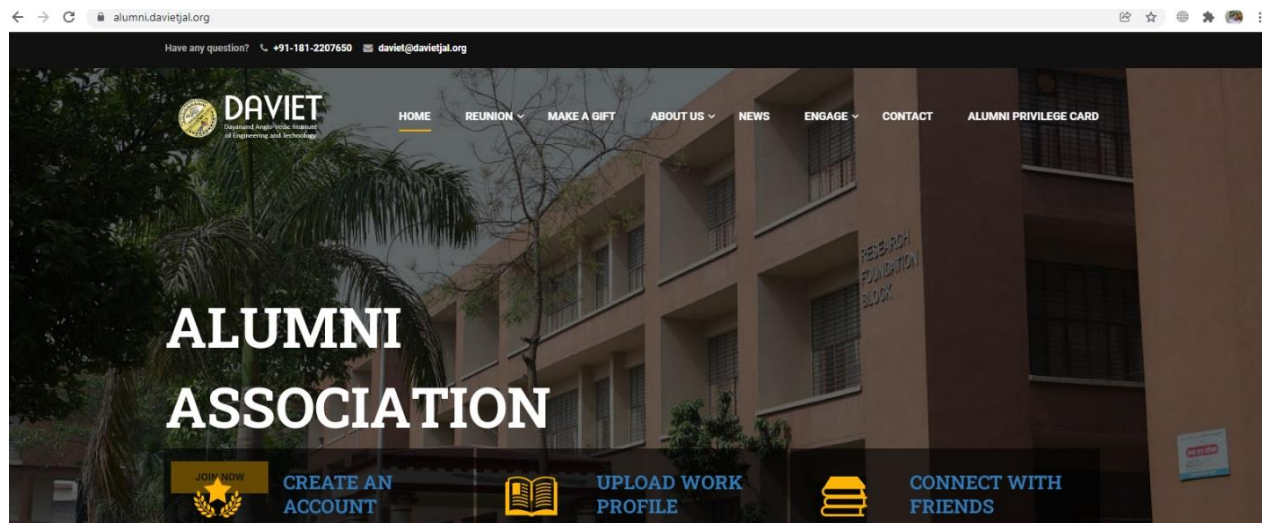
alumni.davietjal.org

Have any question? +91-181-2207650 daviet@davietjal.org

DAVIET
Dayanand Anglo-Vedic Institute of Engineering and Technology

HOME REUNION MAKE A GIFT ABOUT US NEWS ENGAGE CONTACT ALUMNI PRIVILEGE CARD

RESEARCH FOUNDATION BLOCK

ALUMNI ASSOCIATION

JOIN NOW

CREATE AN ACCOUNT

UPLOAD WORK PROFILE

CONNECT WITH FRIENDS